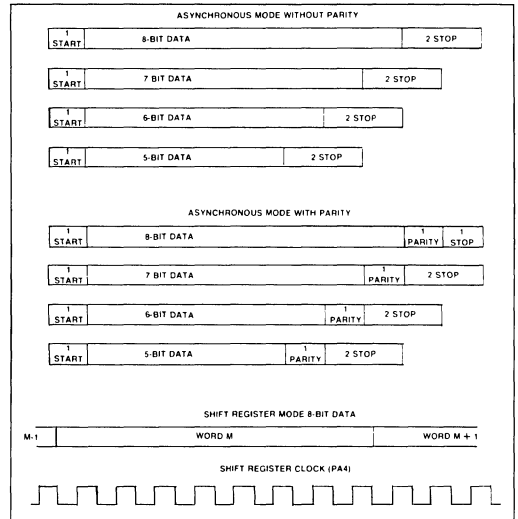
ASYNCHRONOUS MODE WITHOUT PARITY

| 1 START | 8-BIT DATA | 2 STOP |
|---|---|---|

| 1 START | 7 BIT DATA | 2 STOP |
|---|---|---|

| 1 START | 6-BIT DATA | 2 STOP |
|---|---|---|

| 1 START | 5-BIT DATA | 2 STOP |
|---|---|---|

ASYNCHRONOUS MODE WITH PARITY

| 1 START | 8-BIT DATA | 1 PARITY | 1 STOP |
|---|---|---|---|

| 1 START | 7 BIT DATA | 1 PARITY | 2 STOP |
|---|---|---|---|

| 1 START | 6-BIT DATA | 1 PARITY | 2 STOP |
|---|---|---|---|

| 1 START | 5-BIT DATA | 1 PARITY | 2 STOP |
|---|---|---|---|

SHIFT REGISTER MODE 8-BIT DATA

| M-1 | WORD M | WORD M + 1 |
|---|---|---|

SHIFT REGISTER CLOCK (PA4)